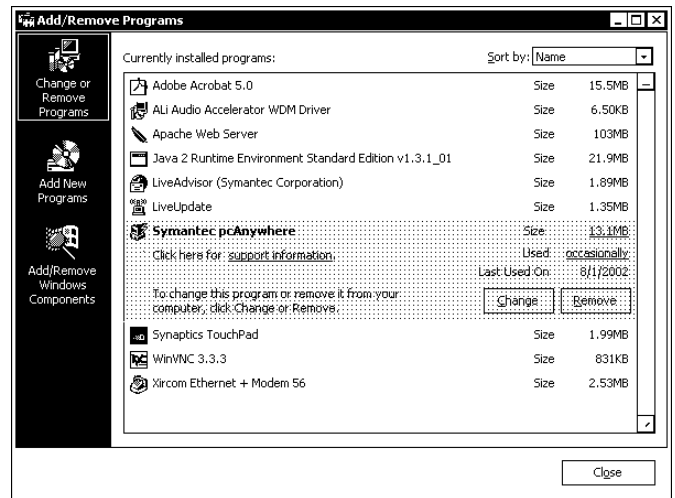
Add/Remove Programs

Change or Remove Programs

Add New Programs

Add/Remove Windows Components

Currently installed programs:

Sort by: Name

| | | |
|---|---|---|
| Adobe Acrobat 5.0 | Size | 15.5MB |
| ALi Audio Accelerator WDM Driver | Size | 6.50KB |
| Apache Web Server | Size | 103MB |
| Java 2 Runtime Environment Standard Edition v1.3.1_01 | Size | 21.9MB |
| LiveAdvisor (Symantec Corporation) | Size | 1.89MB |
| LiveUpdate | Size | 1.35MB |
| Symantec pcAnywhere | Size | 13.1MB |
| Click here for support information. | Used | occasionally |
| | Last Used On | 8/1/2002 |
| To change this program or remove it from your computer, click Change or Remove. | Change | Remove |
| Synaptics TouchPad | Size | 1.99MB |
| WinVNC 3.3.3 | Size | 831KB |
| Xircom Ethernet + Modem 56 | Size | 2.53MB |

Close